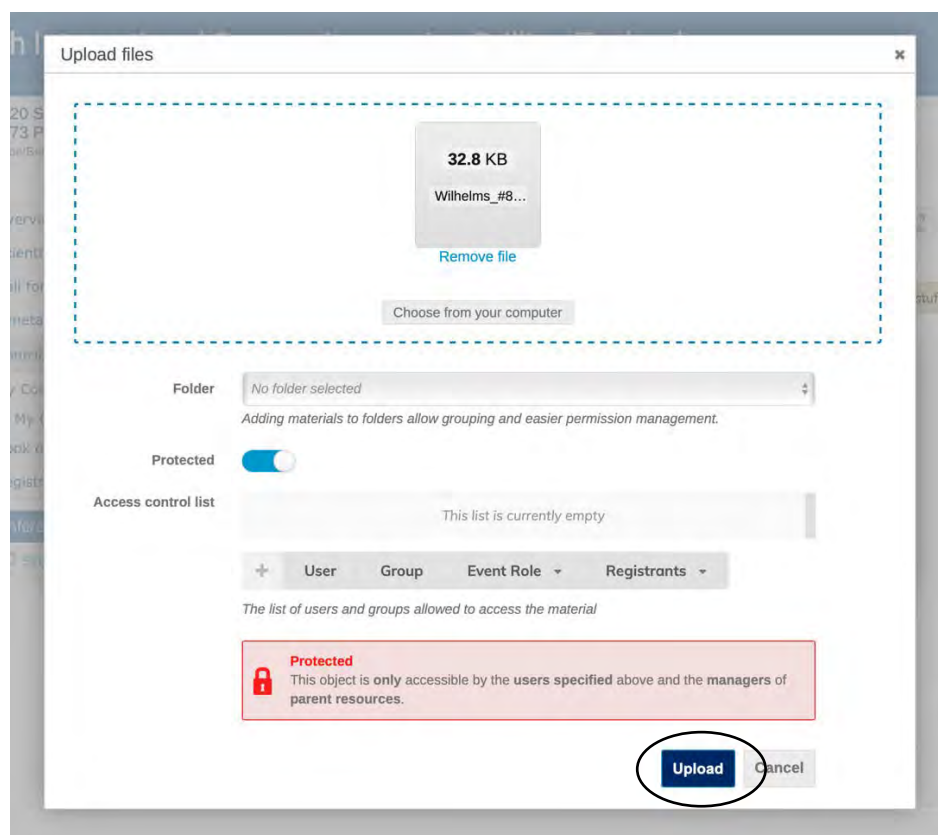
Upload files

×

32.8 KB

Wilhelms_#8...

Remove file

Choose from your computer

Folder

No folder selected

Adding materials to folders allow grouping and easier permission management.

Protected

Access control list

This list is currently empty

+ User Group Event Role Registrants

The list of users and groups allowed to access the material

Protected
This object is only accessible by the users specified above and the managers of parent resources.

Upload

Cancel